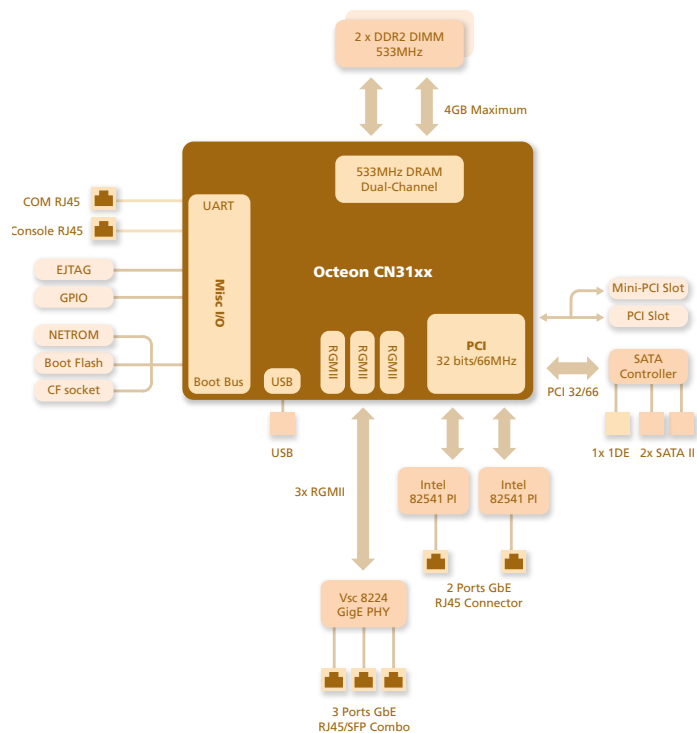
2 x DDR2 DIMM
533MHz

4GB Maximum

533MHz DRAM
Dual-Channel

COM RJ45

Console RJ45

UART

EJTAG

GPIO

Misc I/O

Octeon CN31xx

Mini-PCI Slot

PCI Slot

NETROM

Boot Flash

CF socket

Boot Bus

USB

RGMII

RGMII

RGMII

PCI
32 bits/66MHz

SATA
Controller

PCI 32/66

1x 1DE

2x SATA II

USB

3x RGMII

Intel
82541 PI

Intel
82541 PI

2 Ports GbE
RJ45 Connector

Vsc 8224
GigE PHY

3 Ports GbE
RJ45/SFP Combo